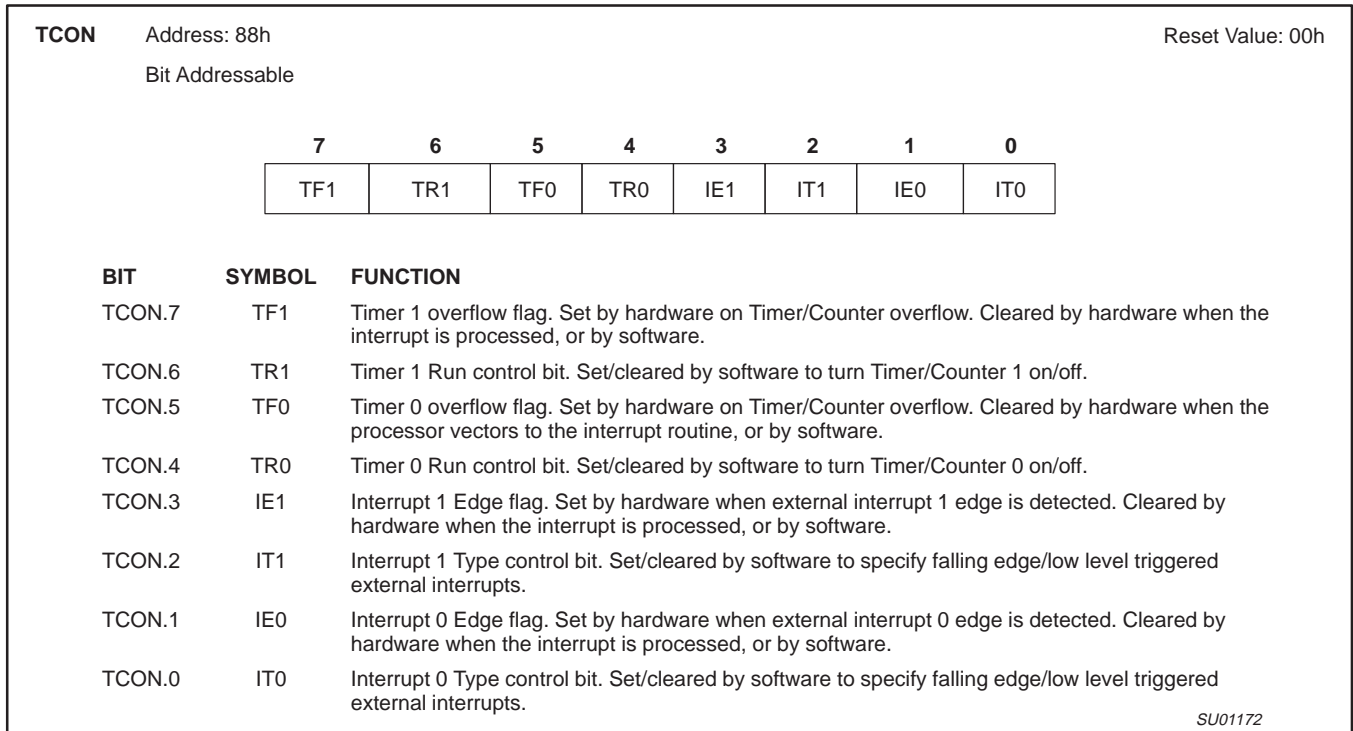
TCON Address: 88h Reset Value: 00h

Bit Addressable

| 7 | 6 | 5 | 4 | 3 | 2 | 1 | 0 |
|---|---|---|---|---|---|---|---|
| TF1 | TR1 | TF0 | TR0 | IE1 | IT1 | IE0 | IT0 |

| BIT | SYMBOL | FUNCTION |
|---|---|---|
| TCON.7 | TF1 | Timer 1 overflow flag. Set by hardware on Timer/Counter overflow. Cleared by hardware when the interrupt is processed, or by software. |
| TCON.6 | TR1 | Timer 1 Run control bit. Set/cleared by software to turn Timer/Counter 1 on/off. |
| TCON.5 | TF0 | Timer 0 overflow flag. Set by hardware on Timer/Counter overflow. Cleared by hardware when the processor vectors to the interrupt routine, or by software. |
| TCON.4 | TR0 | Timer 0 Run control bit. Set/cleared by software to turn Timer/Counter 0 on/off. |
| TCON.3 | IE1 | Interrupt 1 Edge flag. Set by hardware when external interrupt 1 edge is detected. Cleared by hardware when the interrupt is processed, or by software. |
| TCON.2 | IT1 | Interrupt 1 Type control bit. Set/cleared by software to specify falling edge/low level triggered external interrupts. |
| TCON.1 | IE0 | Interrupt 0 Edge flag. Set by hardware when external interrupt 0 edge is detected. Cleared by hardware when the interrupt is processed, or by software. |
| TCON.0 | IT0 | Interrupt 0 Type control bit. Set/cleared by software to specify falling edge/low level triggered external interrupts. |

SU01172